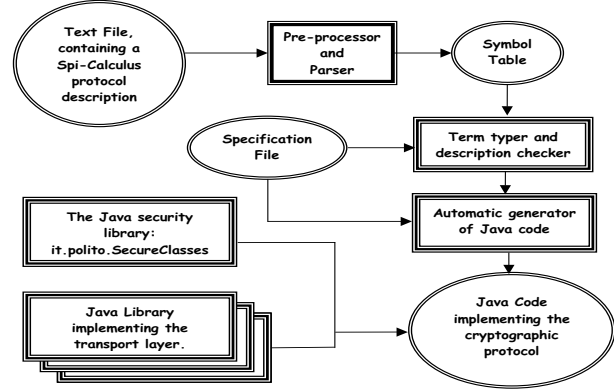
Text File, containing a Spi-Calculus protocol description

Pre-processor and Parser

Symbol Table

Specification File

Term typer and description checker

The Java security library: it.polito.SecureClasses

Automatic generator of Java code

Java Library implementing the transport layer.

Java Code implementing the cryptographic protocol